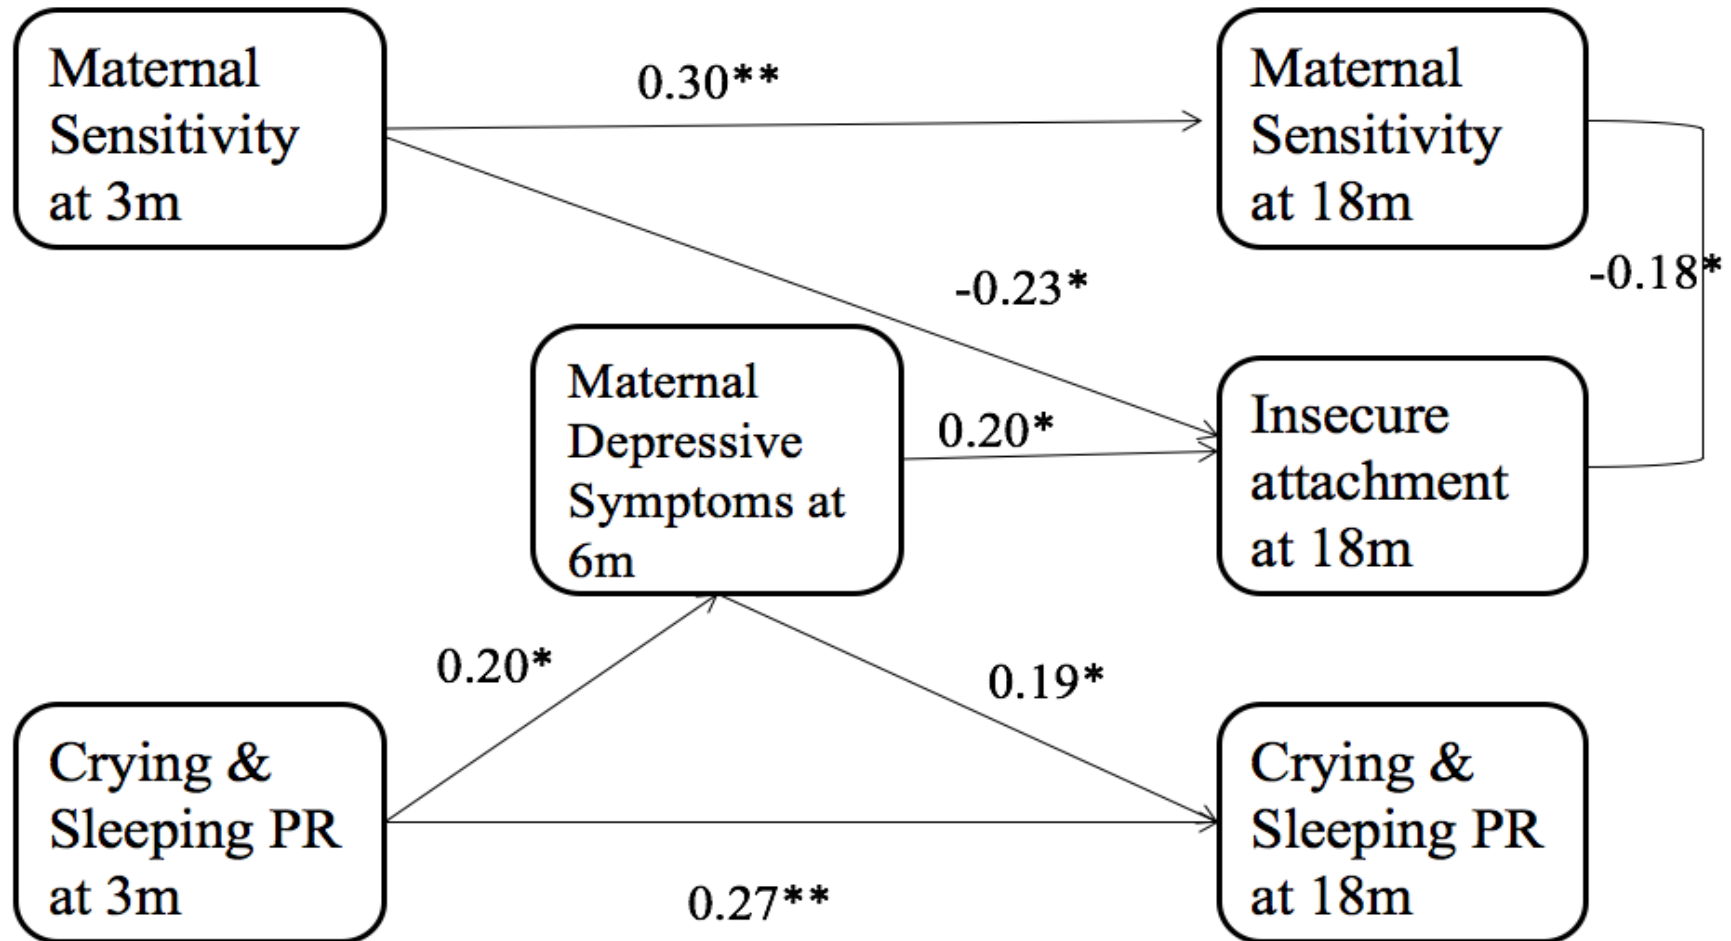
Maternal Sensitivity at 3m

0.30**

Maternal Sensitivity at 18m

-0.23*

-0.18*

Maternal Depressive Symptoms at 6m

0.20*

Insecure attachment at 18m

0.20*

0.19*

Crying & Sleeping PR at 3m

Crying & Sleeping PR at 18m

0.27**